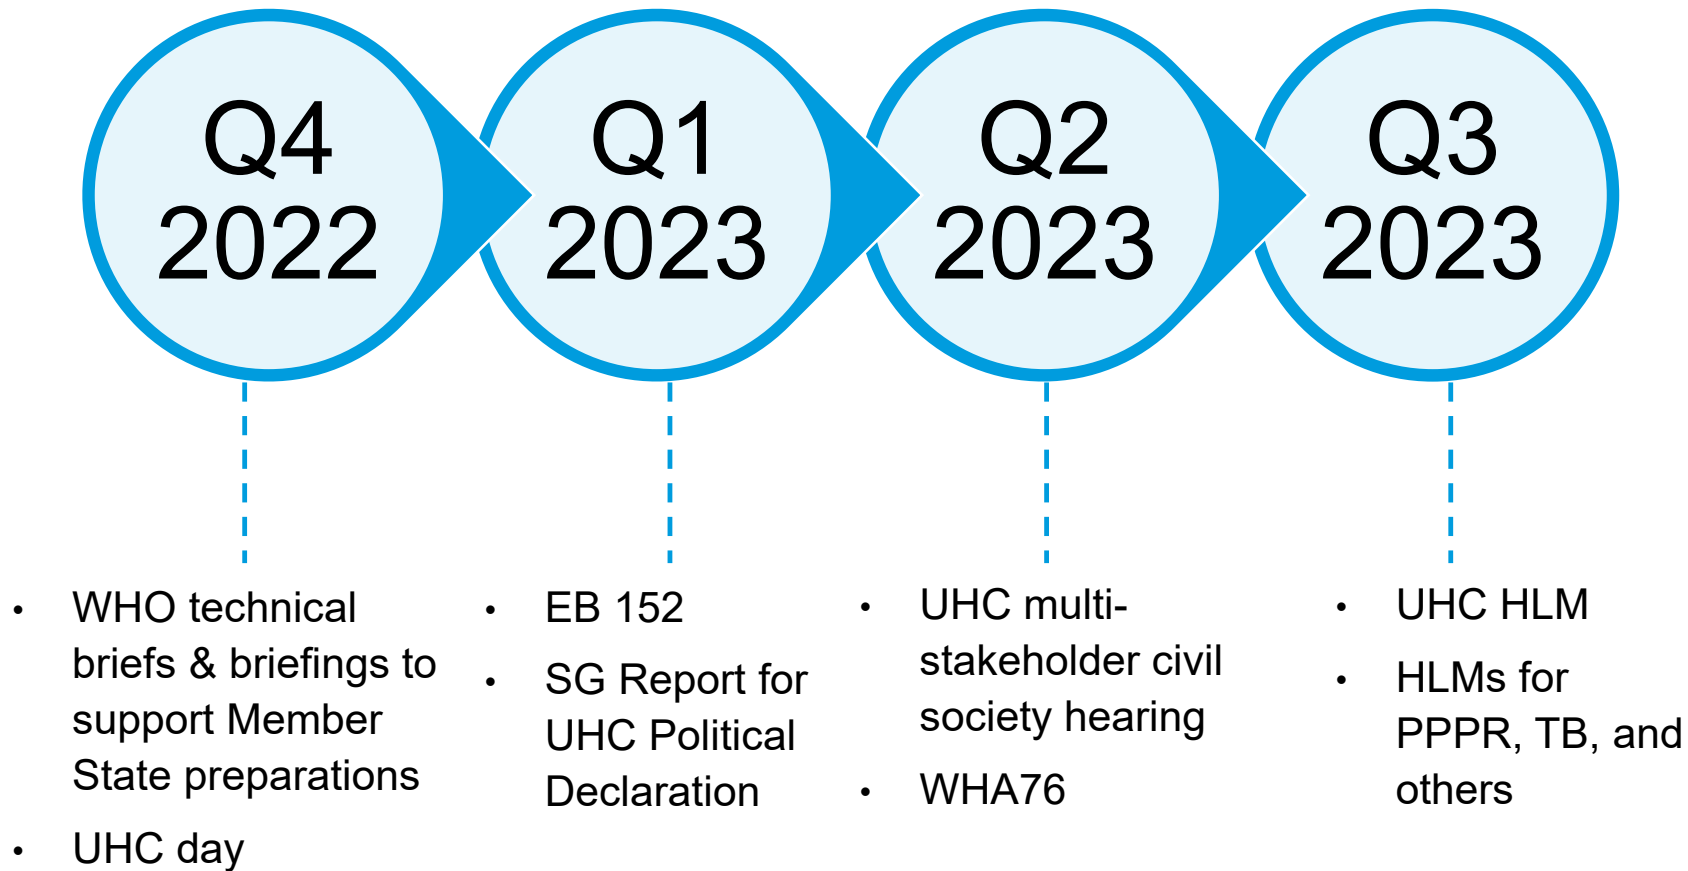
Q4 2022

Q1 2023

Q2 2023

Q3 2023

- WHO technical briefs & briefings to support Member State preparations
- UHC day

- EB 152
- SG Report for UHC Political Declaration

- UHC multi-stakeholder civil society hearing
- WHA76

- UHC HLM
- HLMs for PPPR, TB, and others